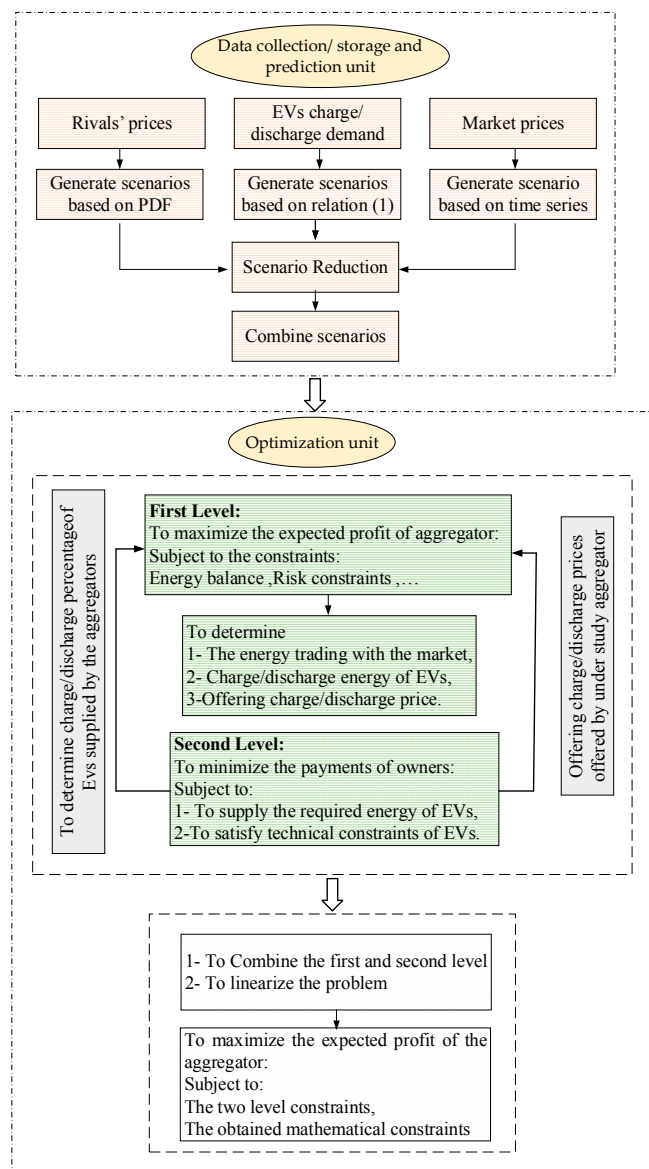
Data collection/ storage and prediction unit

Rivals' prices

EVs charge/ discharge demand

Market prices

Generate scenarios based on PDF

Generate scenarios based on relation (1)

Generate scenario based on time series

Scenario Reduction

Combine scenarios

Optimization unit

To determine charge/discharge percentageof Evs supplied by the aggregators

First Level:
To maximize the expected profit of aggregator:
Subject to the constraints:
Energy balance ,Risk constraints ,…

To determine
1- The energy trading with the market,
2- Charge/discharge energy of EVs,
3-Offering charge/discharge price.

Second Level:
To minimize the payments of owners:
Subject to:
1- To supply the required energy of EVs,
2-To satisfy technical constraints of EVs.

Offering charge/discharge prices offered by under study aggregator

1- To Combine the first and second level
2- To linearize the problem

To maximize the expected profit of the aggregator:
Subject to:
The two level constraints,
The obtained mathematical constraints